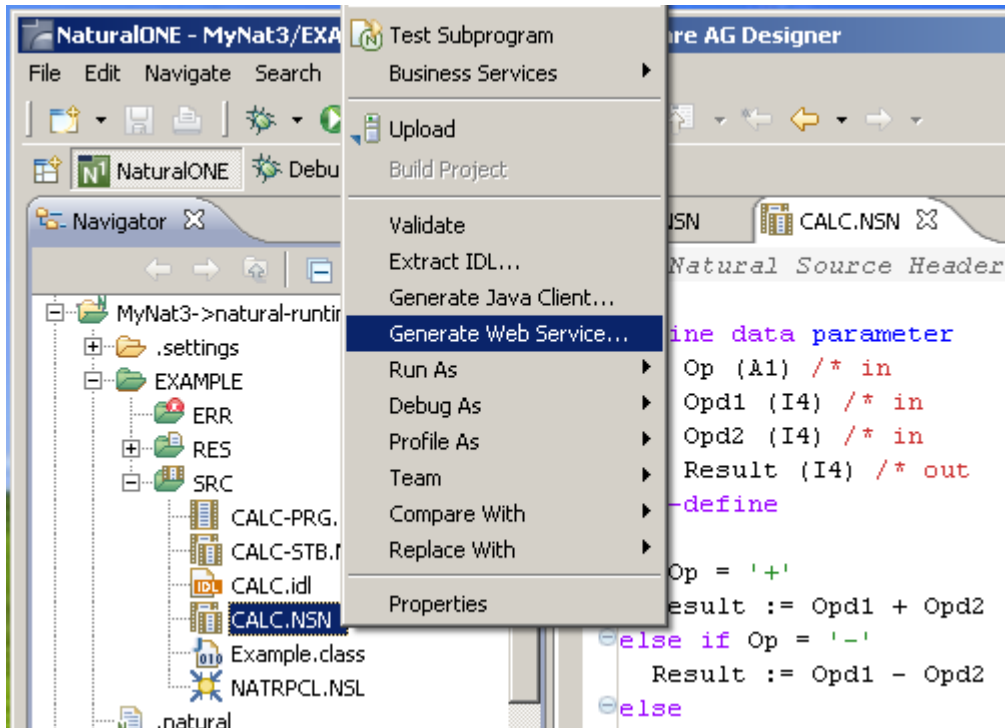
NaturalONE - MyNat3/EXA

re AG Designer

File Edit Navigate Search

NaturalONE Debu

Navigator

MyNat3->natural-runti
.settings
EXAMPLE
ERR
RES
SRC
CALC-PRG.
CALC-STB.
CALC.idl
CALC.NSN
Example.class
NATRPCL.NSL
.natural

Test Subprogram
Business Services
Upload
Build Project
Validate
Extract IDL...
Generate Java Client...
Generate Web Service...
Run As
Debug As
Profile As
Team
Compare With
Replace With
Properties

SN CALC.NSN

Natural Source Header
ine data parameter
Op (A1) /* in
Opd1 (I4) /* in
Opd2 (I4) /* in
Result (I4) /* out
-define

Op = '+'
esult := Opd1 + Opd2
else if Op = '-'
Result := Opd1 - Opd2
else